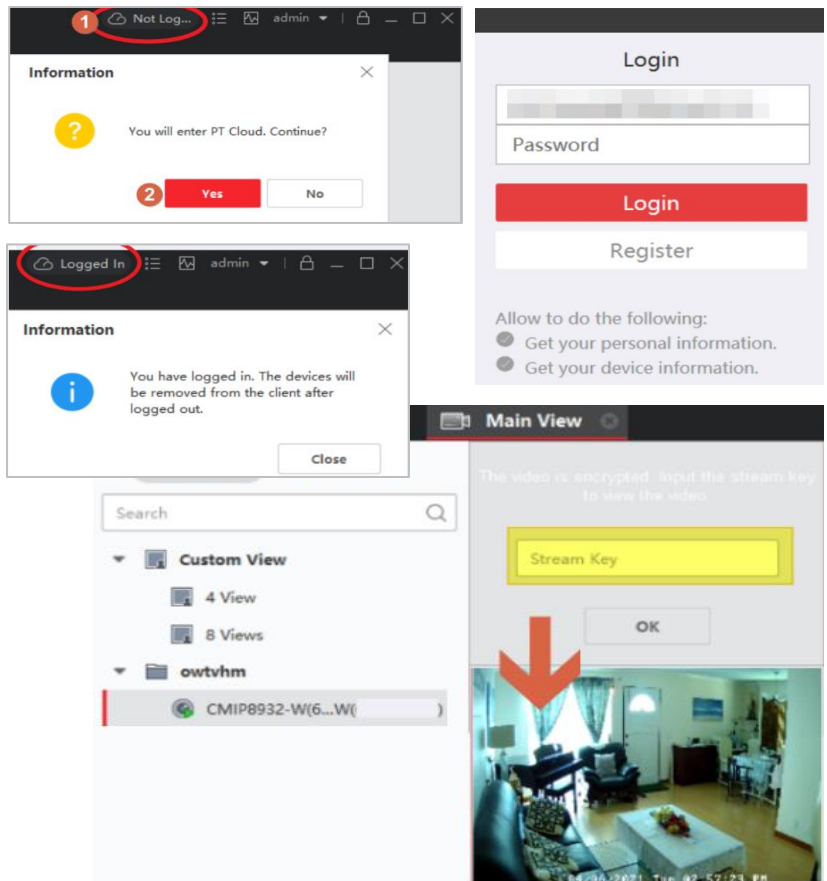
1 Not Log... admin

Information

You will enter PT Cloud. Continue?

2 Yes No

Login

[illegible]

Password

Login

Register

Allow to do the following:

Get your personal information.

Get your device information.

Logged In admin

Information

You have logged in. The devices will be removed from the client after logged out.

Close

Main View

The video is encrypted. Input the stream key to view the video.

Stream Key

OK

Search

Custom View

4 View

8 Views

owtvhm

CMIP8932-W(6...W( )

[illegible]